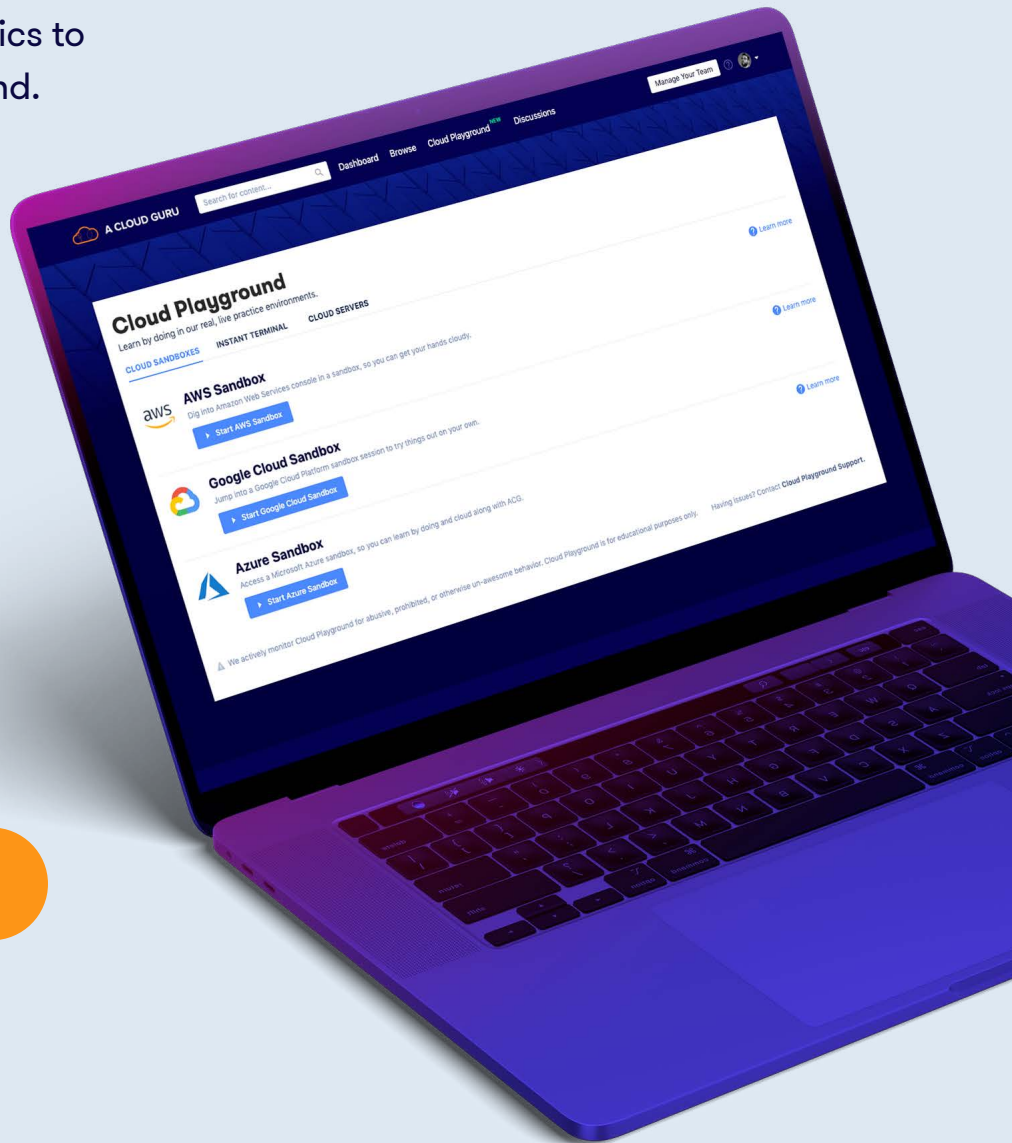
ics to
nd.

A CLOUD GURU Search for content... Dashboard Browse Cloud Playground NEW Discussions Manage Your Team

Cloud Playground
Learn by doing in our real, live practice environments.

CLOUD SANDBOXES INSTANT TERMINAL CLOUD SERVERS

aws AWS Sandbox
Dig into Amazon Web Services console in a sandbox, so you can get your hands cloudy.
Start AWS Sandbox
Learn more

Google Cloud Sandbox
Jump into a Google Cloud Platform sandbox session to try things out on your own.
Start Google Cloud Sandbox
Learn more

Azure Sandbox
Access a Microsoft Azure sandbox, so you can learn by doing and cloud along with ACG.
Start Azure Sandbox
Learn more

We actively monitor Cloud Playground for abusive, prohibited, or otherwise un-awesome behavior. Cloud Playground is for educational purposes only. Having issues? Contact Cloud Playground Support.